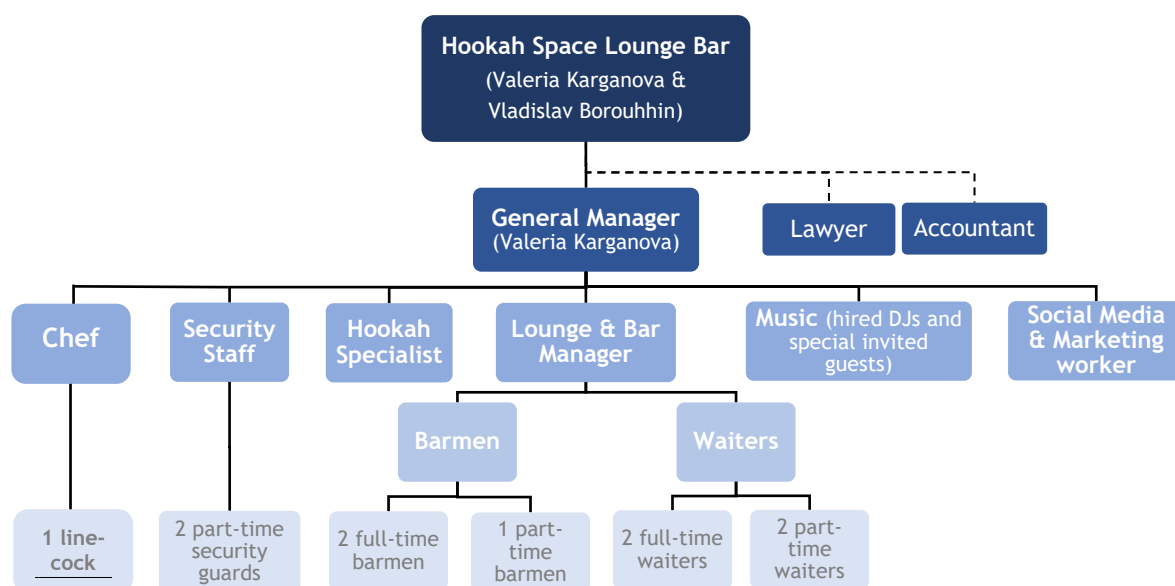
Hookah Space Lounge Bar
(Valeria Karganova & Vladislav Borouhhin)

General Manager
(Valeria Karganova)

Lawyer

Accountant

Chef

Security Staff

Hookah Specialist

Lounge & Bar Manager

Music (hired DJs and special invited guests)

Social Media & Marketing worker

Barmen

Waiters

1 line-cock

2 part-time security guards

2 full-time barmen

1 part-time barmen

2 full-time waiters

2 part-time waiters